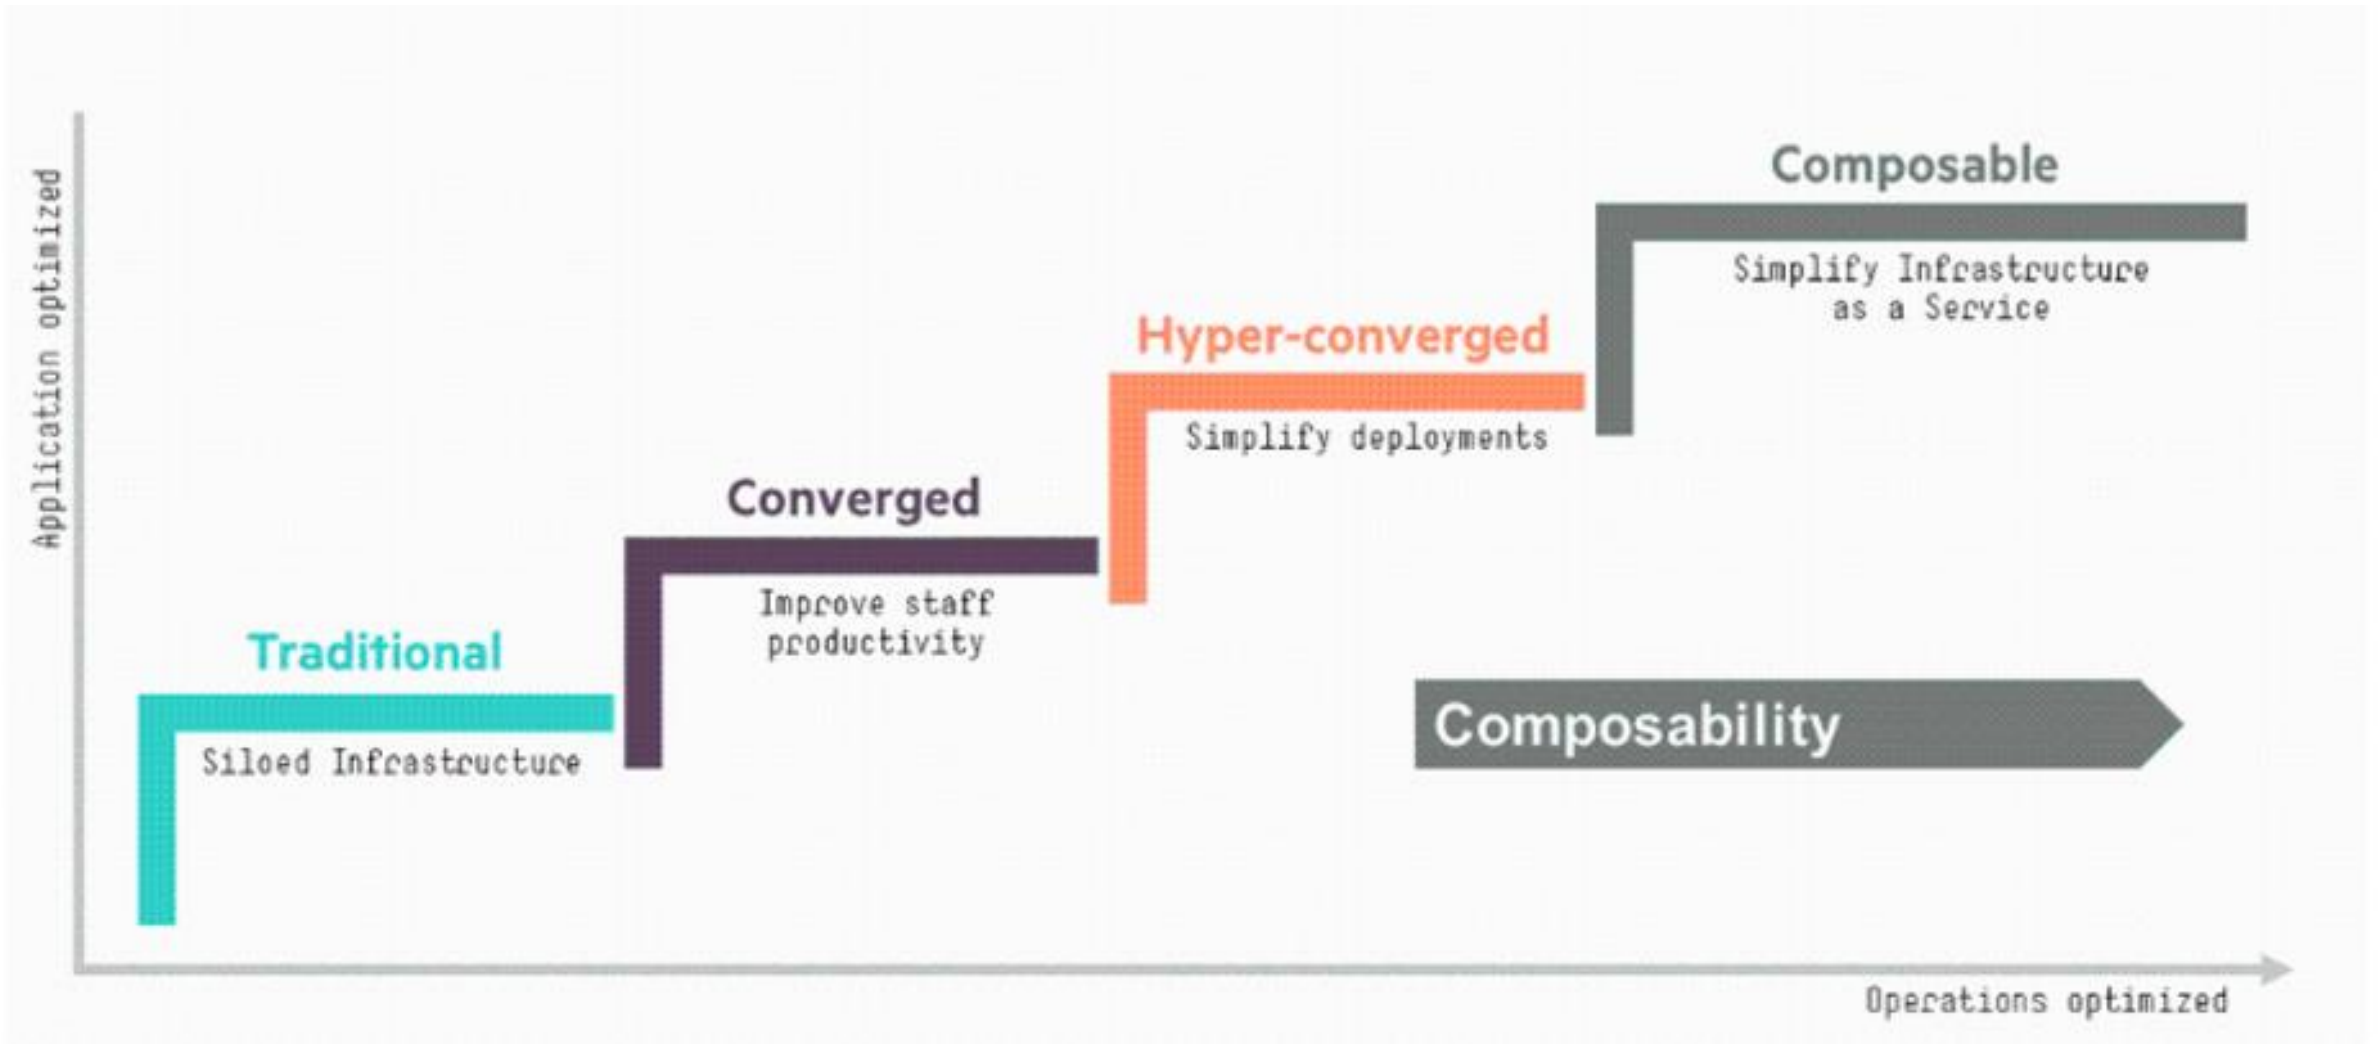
Application optimized

Composable

Simplify Infrastructure as a Service

Hyper-converged

Simplify deployments

Converged

Improve staff productivity

Traditional

Siloed Infrastructure

Composability

Operations optimized